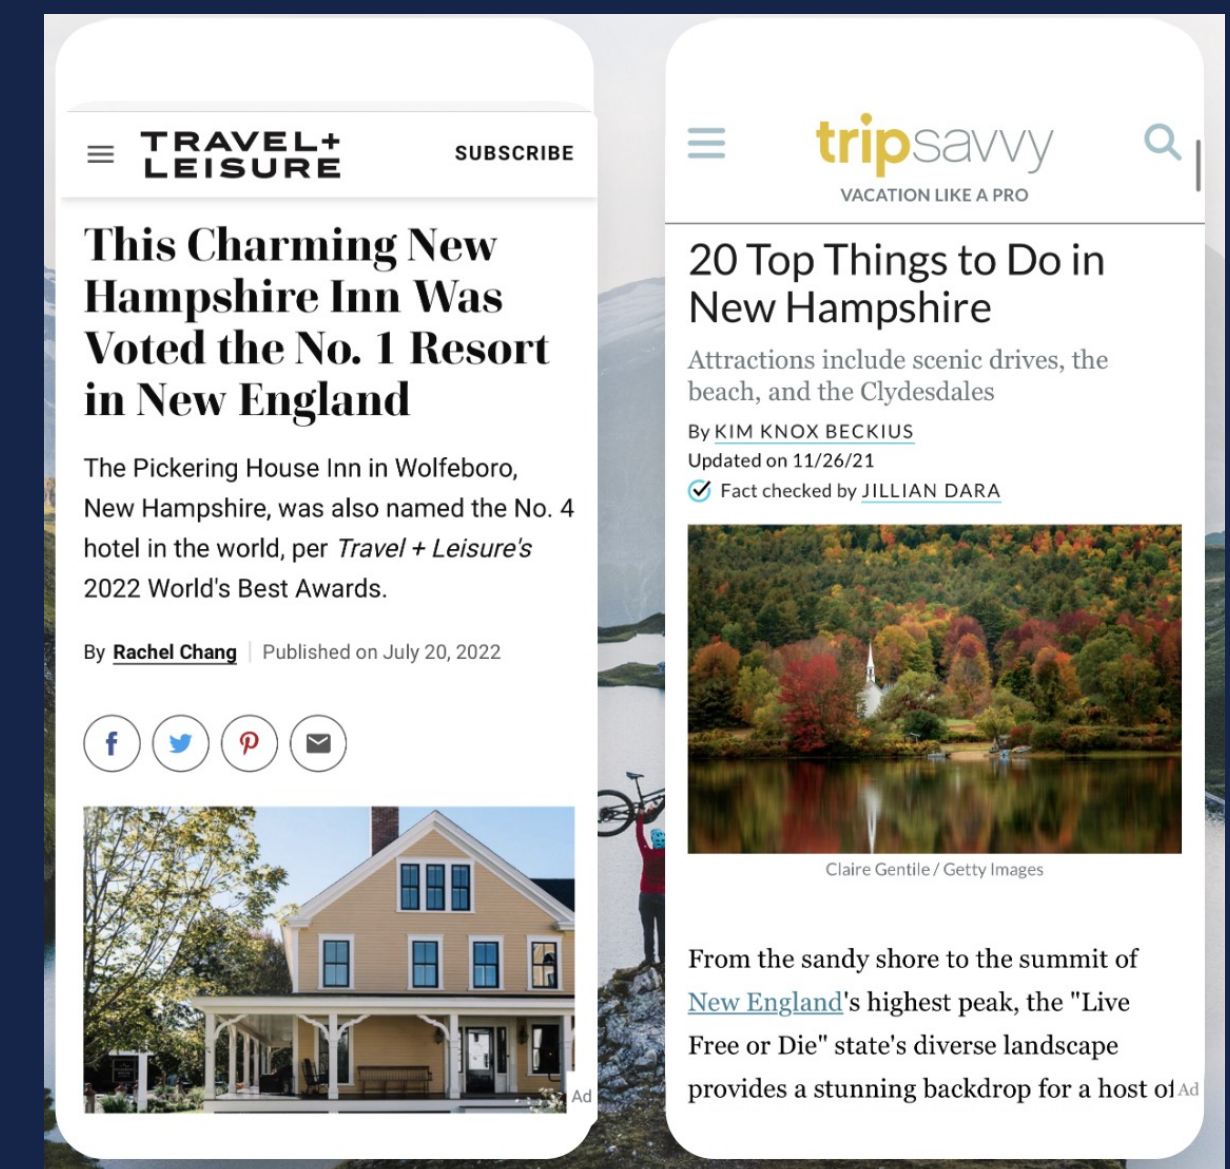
TRAVEL+ LEISURE

SUBSCRIBE

This Charming New Hampshire Inn Was Voted the No. 1 Resort in New England

The Pickering House Inn in Wolfeboro, New Hampshire, was also named the No. 4 hotel in the world, per *Travel + Leisure's* 2022 World's Best Awards.

By Rachel Chang | Published on July 20, 2022

Ad

tripsavvy

VACATION LIKE A PRO

20 Top Things to Do in New Hampshire

Attractions include scenic drives, the beach, and the Clydesdales

By KIM KNOX BECKIUS

Updated on 11/26/21

Fact checked by JILLIAN DARA

Claire Gentile / Getty Images

From the sandy shore to the summit of New England's highest peak, the "Live Free or Die" state's diverse landscape provides a stunning backdrop for a host of

Ad